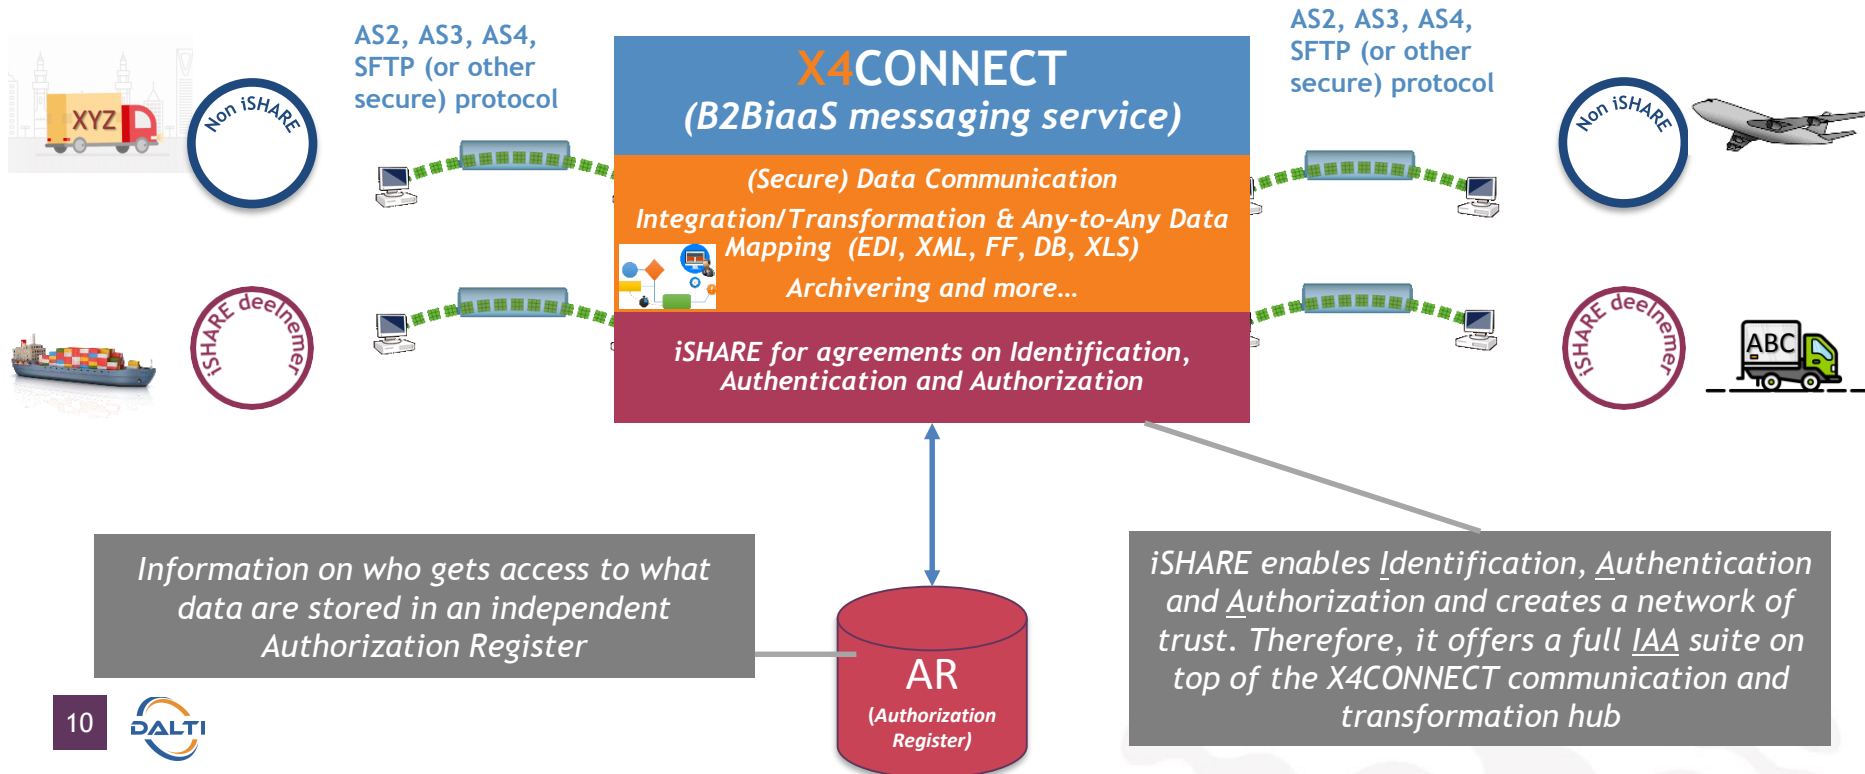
AS2, AS3, AS4, SFTP (or other secure) protocol

X4CONNECT
(B2BiaaS messaging service)

(Secure) Data Communication
Integration/Transformation & Any-to-Any Data Mapping (EDI, XML, FF, DB, XLS)
Archivering and more…

iSHARE for agreements on Identification, Authentication and Authorization

AS2, AS3, AS4, SFTP (or other secure) protocol

XYZ
Non iSHARE
iSHARE deelnemer
Non iSHARE
iSHARE deelnemer
ABC

Information on who gets access to what data are stored in an independent Authorization Register

AR
(Authorization Register)

iSHARE enables Identification, Authentication and Authorization and creates a network of trust. Therefore, it offers a full IAA suite on top of the X4CONNECT communication and transformation hub

10
DALTI